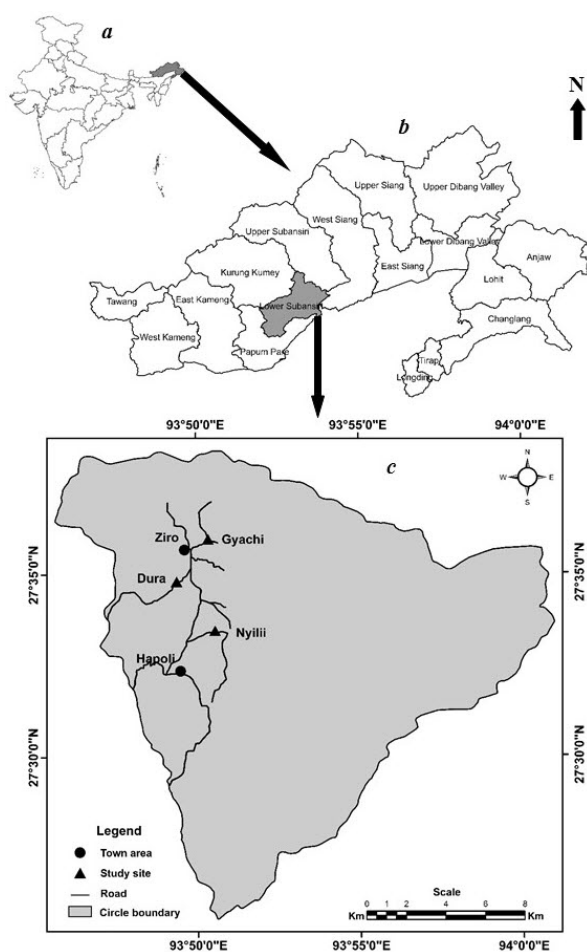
a

N

b

Upper Siang
Upper Dibang Valley
West Siang
Upper Subansiri
East Siang
Lower Dibang Valley
Anjaw
Lohit
Kurung Kumey
Tawang
East Kameng
Lower Subansiri
Changlang
West Kameng
Papum Pare
Tirap
Longding

93°50'0"E
93°55'0"E
94°0'0"E

c

N
W
E
S

Ziro
Gyachi
Dura
Nyilii
Hapoli

27°35'0"N
27°35'0"N
27°30'0"N
27°30'0"N

Legend
Town area
Study site
Road
Circle boundary

Scale
0 1 2 4 6 8
Km
Km

93°50'0"E
93°55'0"E
94°0'0"E